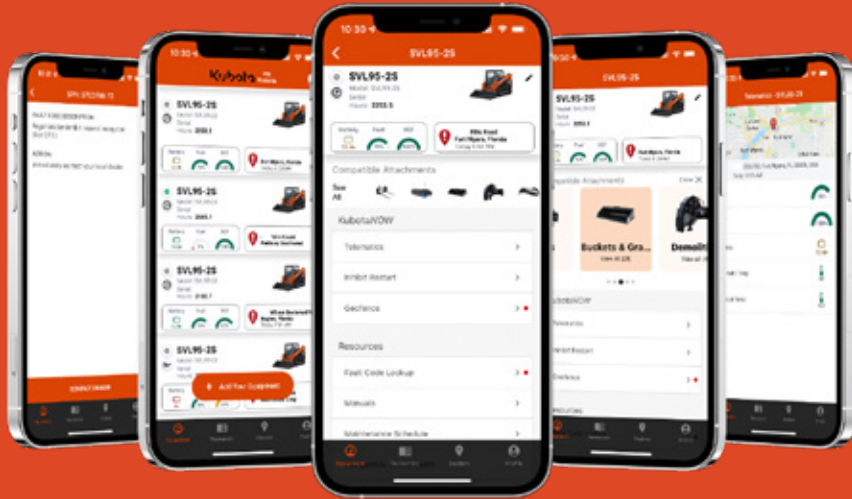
10:30

SVL95-2S

SVL95-2S
Model: SVL95-2S
Serial:
Hours: 2253.5

Battery
Fuel
DEF

Ellis Road
Fort Myers, Florida

Compatible Attachments

See All

KubotaNOW

Telematics

Inhibit Restart

Geofence

Resources

Fault Code Lookup

Manuals

Maintenance Schedule

Kubota

SVL95-2S
SVL95-2S
SVL95-2S
SVL95-2S

+ Add Your Equipment

CONTACT DEALER

SVL95-2S

Compatible Attachments

Buckets & Gra...

Demolit...

KubotaNOW

Telematics

Inhibit Restart

Geofence

Resources

Geofence - SVL95-2S